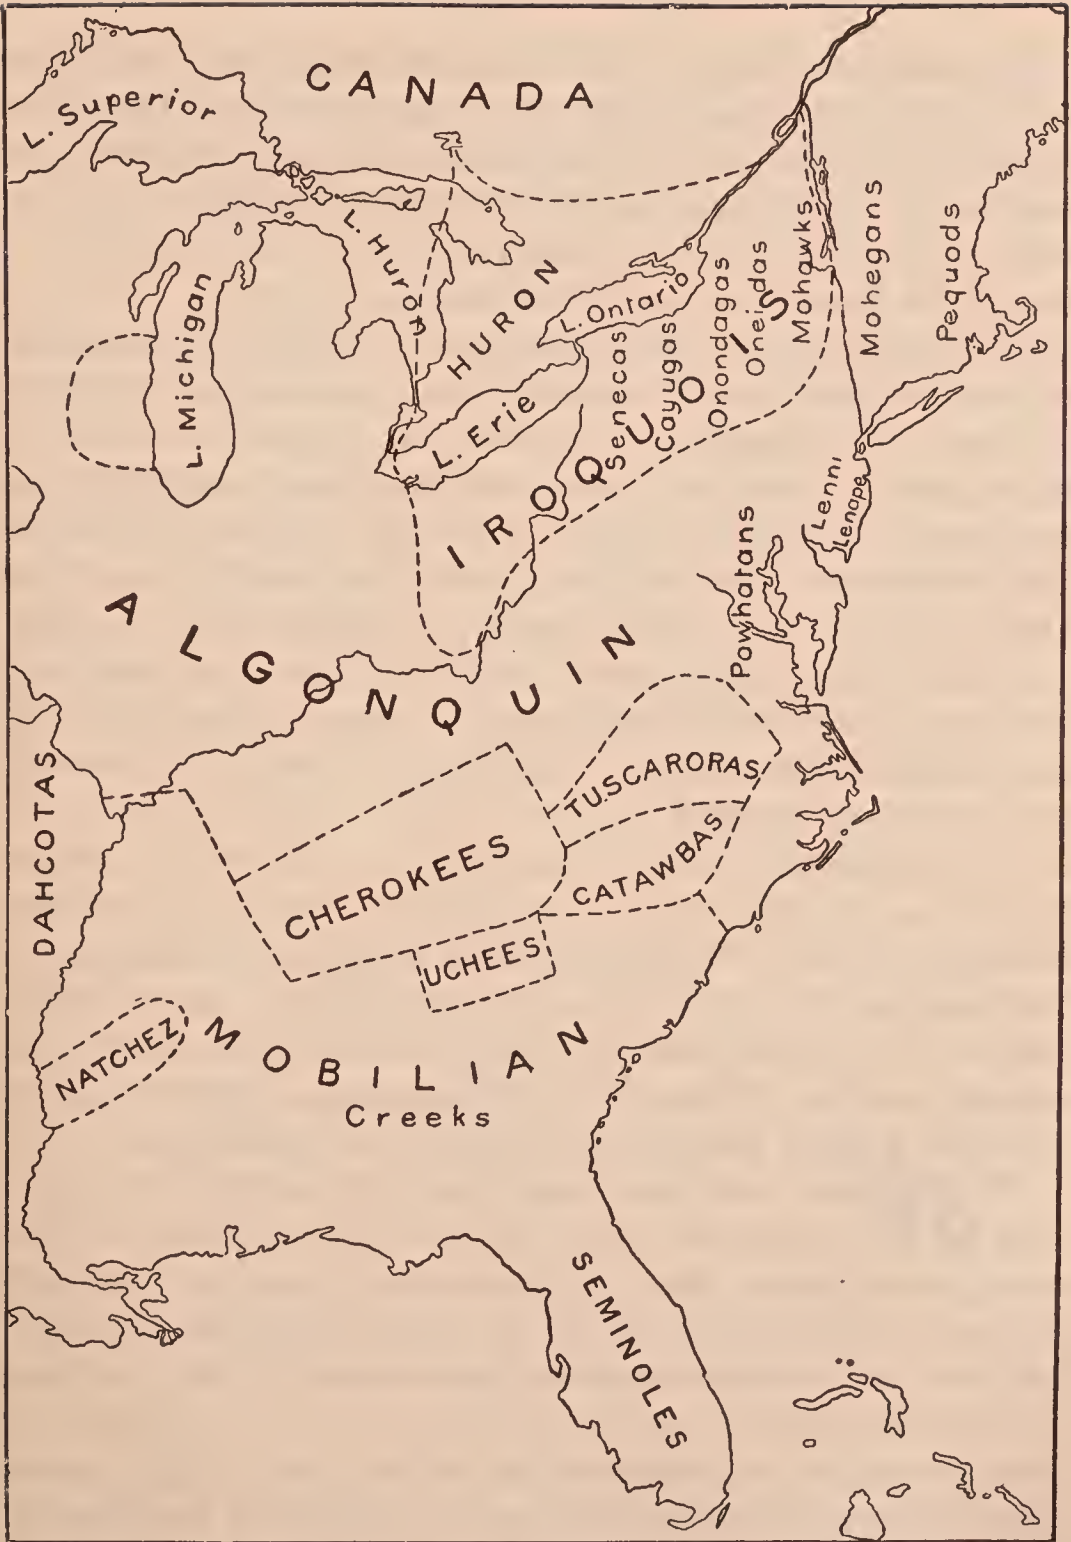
CANADA

L. Superior

L. Huron

L. Michigan

HURON

L. Ontario

L. Erie

IROQUOIS

Senecas

Cayugas

Onondagas

Oneidas

Mohawks

Mohegans

Pequods

Lenni Lenape

Powhatans

ALGONQUIN

DAHCOTAS

TUSCARORAS

CHEROKEES

CATAWBAS

UCHEES

NATCHEZ

MOBILIAN

Creeks

SEMINOLES